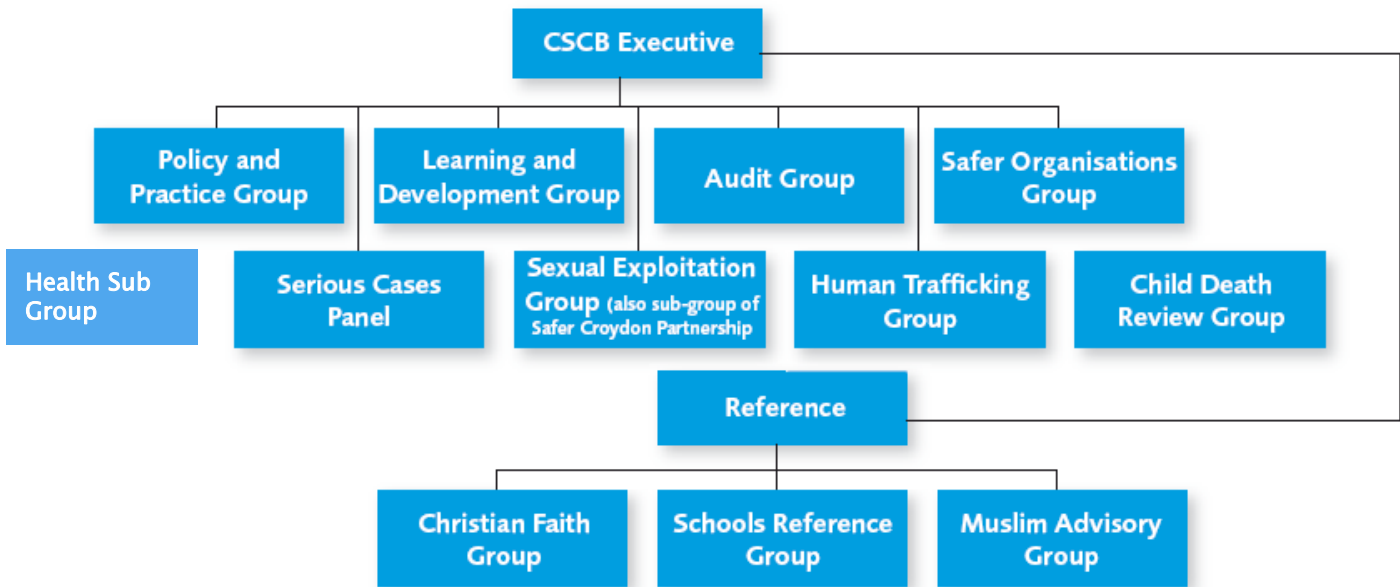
CSCB Executive

Policy and Practice Group

Learning and Development Group

Audit Group

Safer Organisations Group

Health Sub Group

Serious Cases Panel

Sexual Exploitation Group (also sub-group of Safer Croydon Partnership

Human Trafficking Group

Child Death Review Group

Reference

Christian Faith Group

Schools Reference Group

Muslim Advisory Group